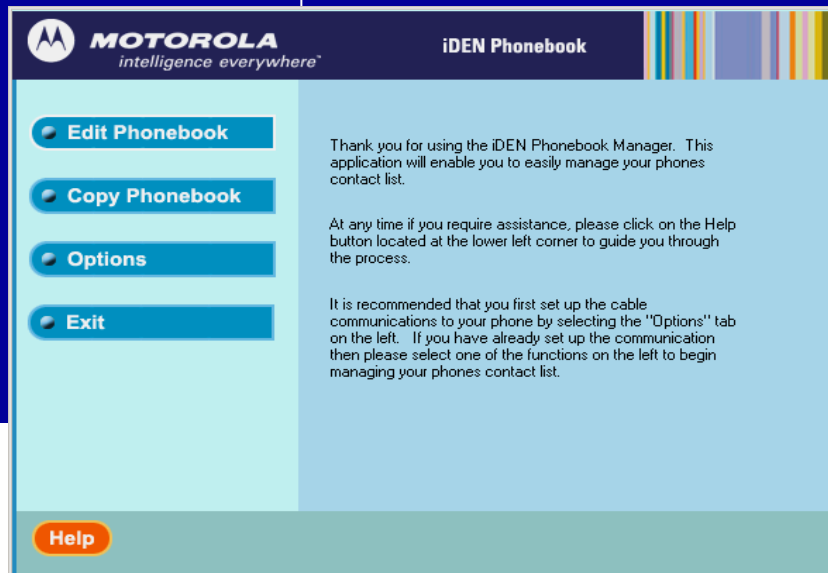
MOTOROLA
intelligence everywhere™

iDEN Phonebook

Edit Phonebook

Copy Phonebook

Options

Exit

Thank you for using the iDEN Phonebook Manager. This application will enable you to easily manage your phones contact list.

At any time if you require assistance, please click on the Help button located at the lower left corner to guide you through the process.

It is recommended that you first set up the cable communications to your phone by selecting the "Options" tab on the left. If you have already set up the communication then please select one of the functions on the left to begin managing your phones contact list.

Help